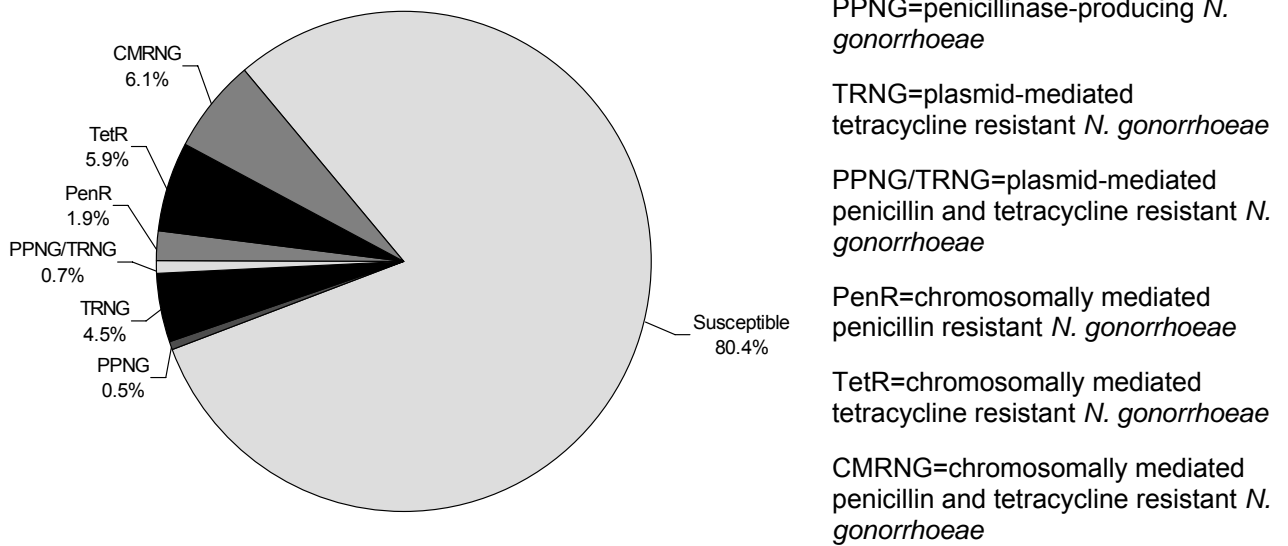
CMRNG
6.1%

TetR
5.9%

PenR
1.9%

PPNG/TRNG
0.7%

TRNG
4.5%

PPNG
0.5%

Susceptible
80.4%

PPNG=penicillinase-producing *N. gonorrhoeae*

TRNG=plasmid-mediated tetracycline resistant *N. gonorrhoeae*

PPNG/TRNG=plasmid-mediated penicillin and tetracycline resistant *N. gonorrhoeae*

PenR=chromosomally mediated penicillin resistant *N. gonorrhoeae*

TetR=chromosomally mediated tetracycline resistant *N. gonorrhoeae*

CMRNG=chromosomally mediated penicillin and tetracycline resistant *N. gonorrhoeae*